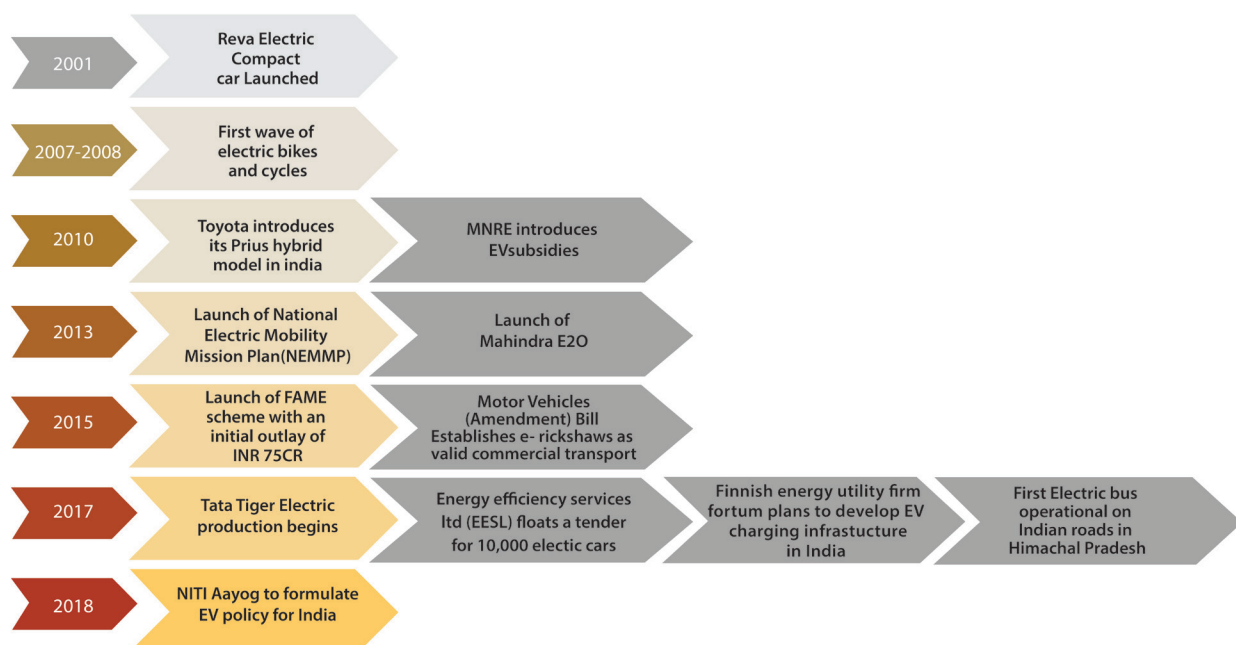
2001

Reva Electric Compact car Launched

2007-2008

First wave of electric bikes and cycles

2010

Toyota introduces its Prius hybrid model in india

MNRE introduces EVsubsidies

2013

Launch of National Electric Mobility Mission Plan(NEMMP)

Launch of Mahindra E2O

2015

Launch of FAME scheme with an initial outlay of INR 75CR

Motor Vehicles (Amendment) Bill Establishes e- rickshaws as valid commercial transport

2017

Tata Tiger Electric production begins

Energy efficiency services ltd (EESL) floats a tender for 10,000 electic cars

Finnish energy utility firm fortum plans to develop EV charging infrastucture in India

First Electric bus operational on Indian roads in Himachal Pradesh

2018

NITI Aayog to formulate EV policy for India